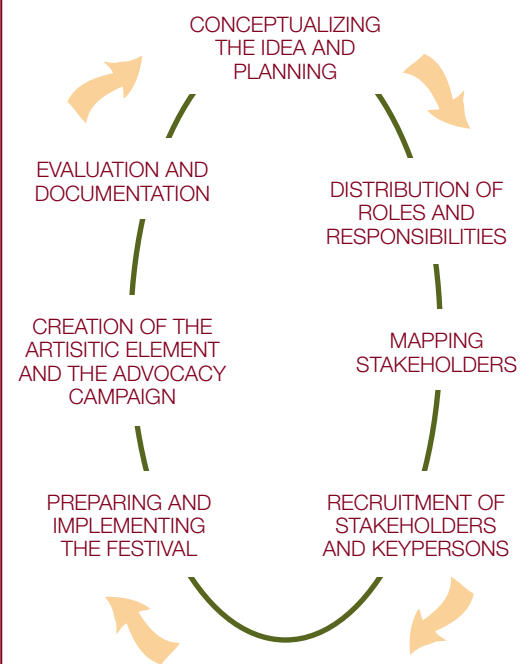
CONCEPTUALIZING THE IDEA AND PLANNING

DISTRIBUTION OF ROLES AND RESPONSIBILITIES

MAPPING STAKEHOLDERS

RECRUITMENT OF STAKEHOLDERS AND KEYPERSONS

PREPARING AND IMPLEMENTING THE FESTIVAL

CREATION OF THE ARTISITIC ELEMENT AND THE ADVOCACY CAMPAIGN

EVALUATION AND DOCUMENTATION